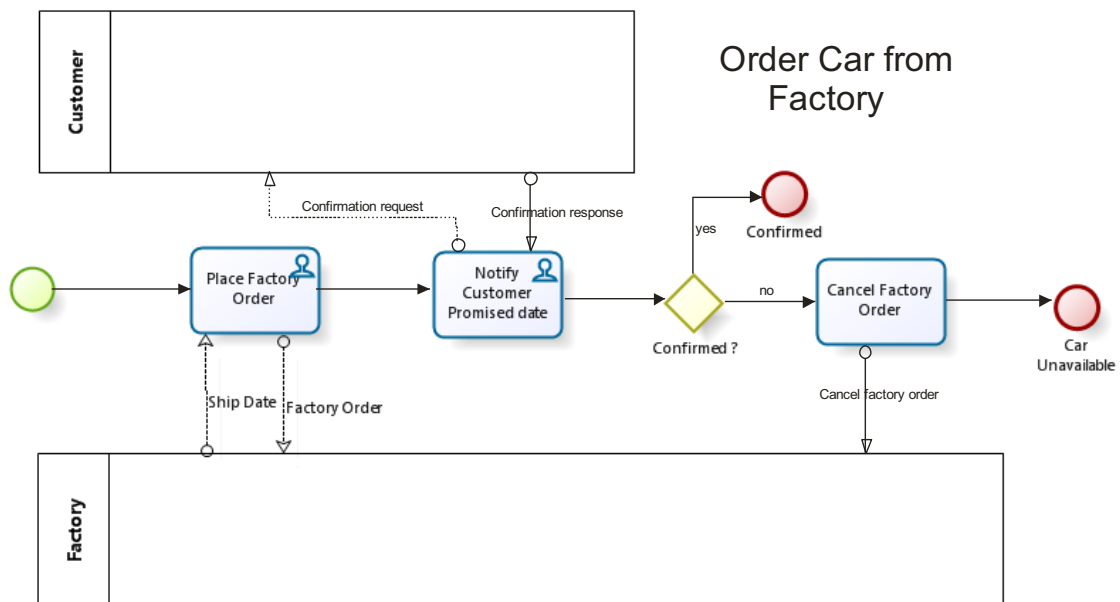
Customer

Order Car from Factory

Confirmation request

Confirmation response

yes

Confirmed

Place Factory Order

Notify Customer Promised date

no

Cancel Factory Order

Confirmed ?

Car Unavailable

Ship Date

Factory Order

Cancel factory order

Factory